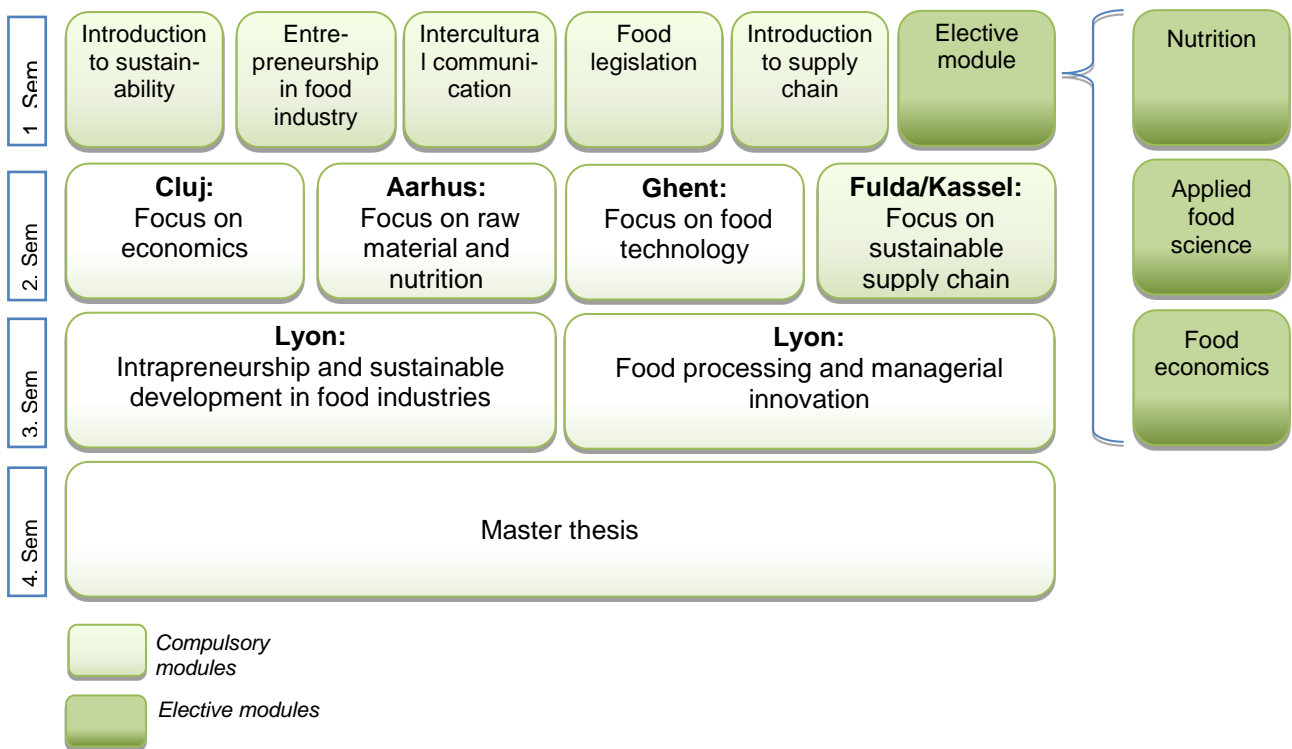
1. Sem

Introduction to sustainability

Entrepreneurship in food industry

Intercultural communication

Food legislation

Introduction to supply chain

Elective module

Nutrition

2. Sem

**Cluj:** Focus on economics

**Aarhus:** Focus on raw material and nutrition

**Ghent:** Focus on food technology

**Fulda/Kassel:** Focus on sustainable supply chain

Applied food science

3. Sem

**Lyon:** Intrapreneurship and sustainable development in food industries

**Lyon:** Food processing and managerial innovation

Food economics

4. Sem

Master thesis

*Compulsory modules*

*Elective modules*